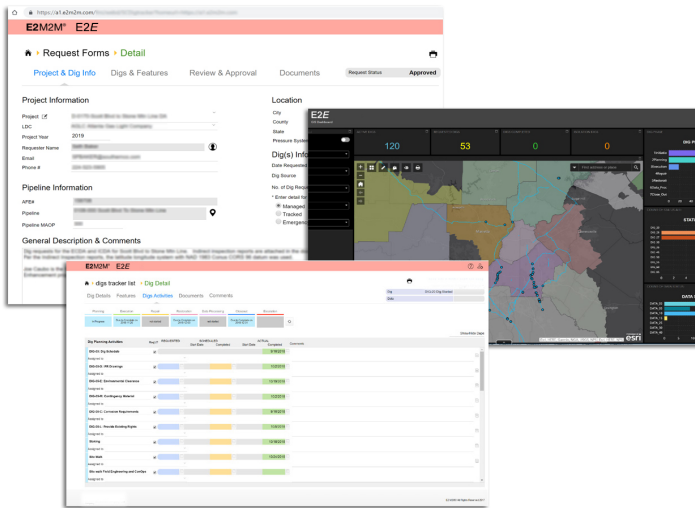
https://a1.e2m2m.com/

E2M2M® E2E

Request Forms › Detail

Project & Dig Info | Digs & Features | Review & Approval | Documents | Request Status Approved

Project Information

Project
LDC
Project Year 2019
Requester Name
Email
Phone #

Pipeline Information

AFE#
Pipeline
Pipeline MAOP

General Description & Comments

Location

City
County
State
Pressure System

Dig(s) Information

Date Requested
Dig Source
No. of Dig Requests
* Enter detail for
Managed
Tracked
Emergency

E2E

120 | 53 | 0 | 0

esri

E2M2M® E2E

digs tracker list › Dig Detail

Dig Details | Features | Dig Activities | Documents | Comments

Dig Planning Activities

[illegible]